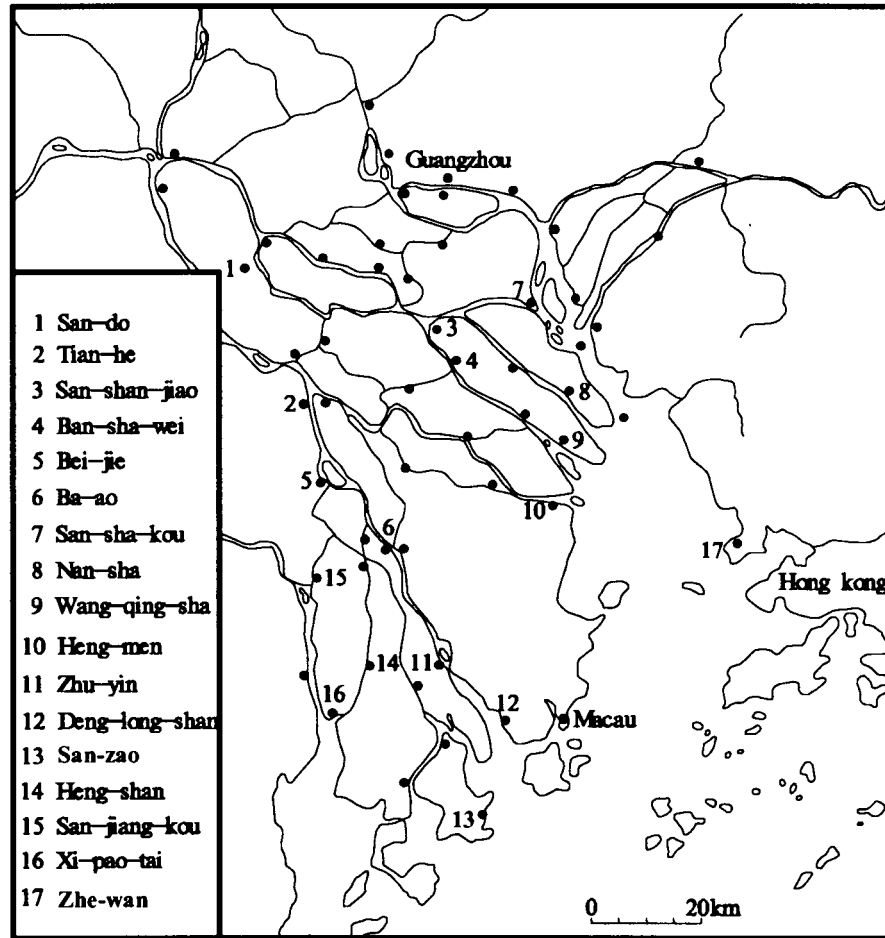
Guangzhou

1 San-do
2 Tian-he
3 San-shan-jiao
4 Ban-sha-wei
5 Bei-jie
6 Ba-ao
7 San-sha-kou
8 Nan-sha
9 Wang-qing-sha
10 Heng-men
11 Zhu-yin
12 Deng-long-shan
13 San-zao
14 Heng-shan
15 San-jiang-kou
16 Xi-pao-tai
17 Zhe-wan

1
2
3
4
5
6
7
8
9
10
11
12
13
14
15
16
17

Hong kong
Macau

0 20km